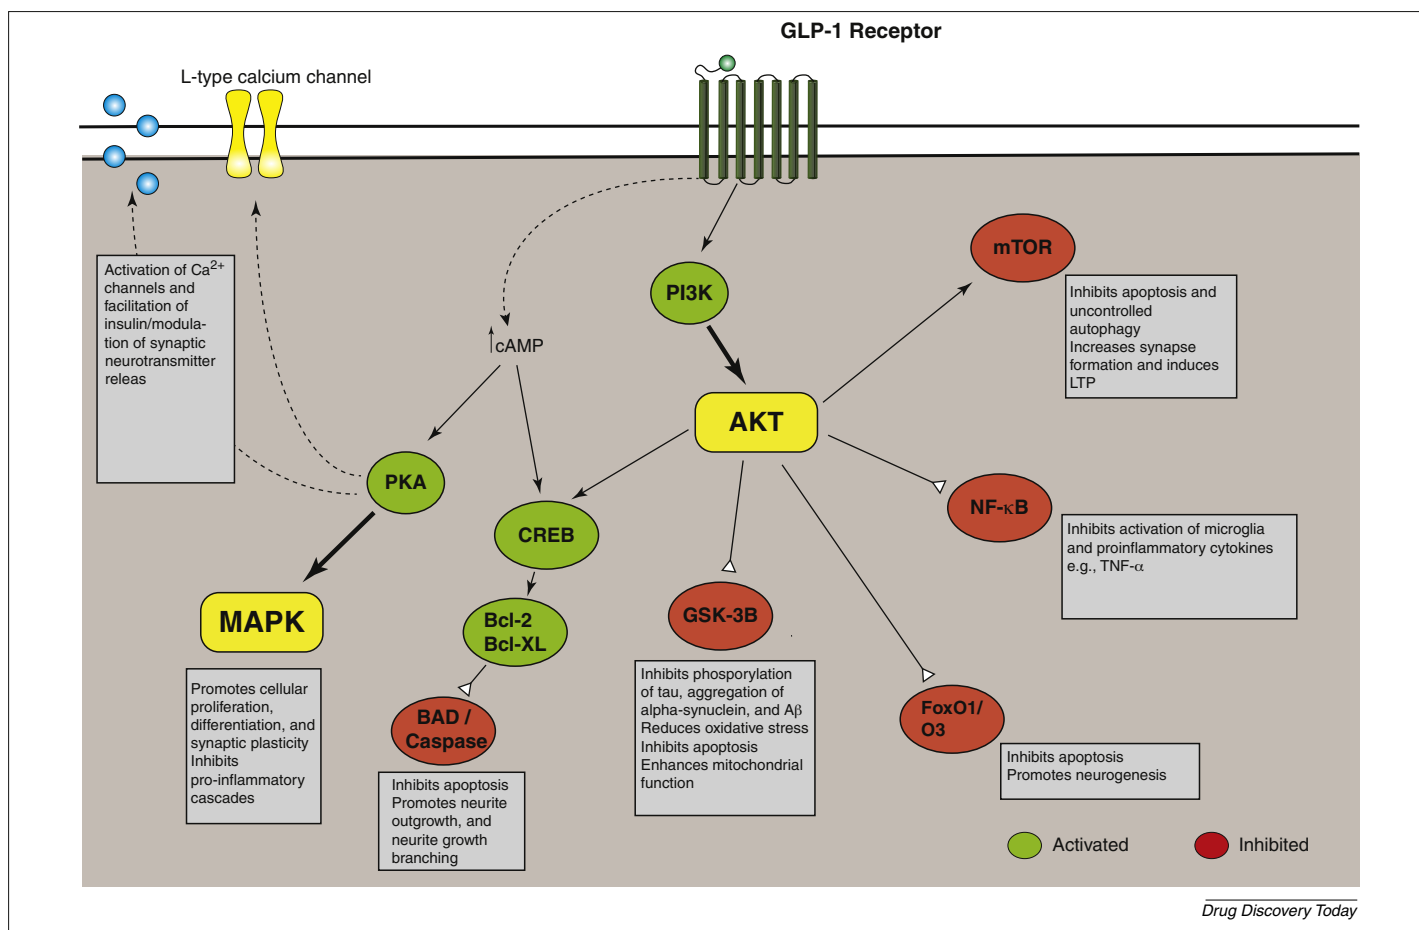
GLP-1 Receptor

L-type calcium channel

Activation of $Ca^{2+}$ channels and facilitation of insulin/modulation of synaptic neurotransmitter releas

↑cAMP

PI3K

mTOR

Inhibits apoptosis and uncontrolled autophagy
Increases synapse formation and induces LTP

AKT

PKA

NF-κB

Inhibits activation of microglia and proinflammatory cytokines e.g., TNF-α

CREB

MAPK

Bcl-2
Bcl-XL

GSK-3B

BAD / Caspase

FoxO1/ O3

Promotes cellular proliferation, differentiation, and synaptic plasticity
Inhibits pro-inflammatory cascades

Inhibits apoptosis
Promotes neurite outgrowth, and neurite growth branching

Inhibits phosporylation of tau, aggregation of alpha-synuclein, and Aβ
Reduces oxidative stress
Inhibits apoptosis
Enhances mitochondrial function

Inhibits apoptosis
Promotes neurogenesis

Activated
Inhibited

Drug Discovery Today